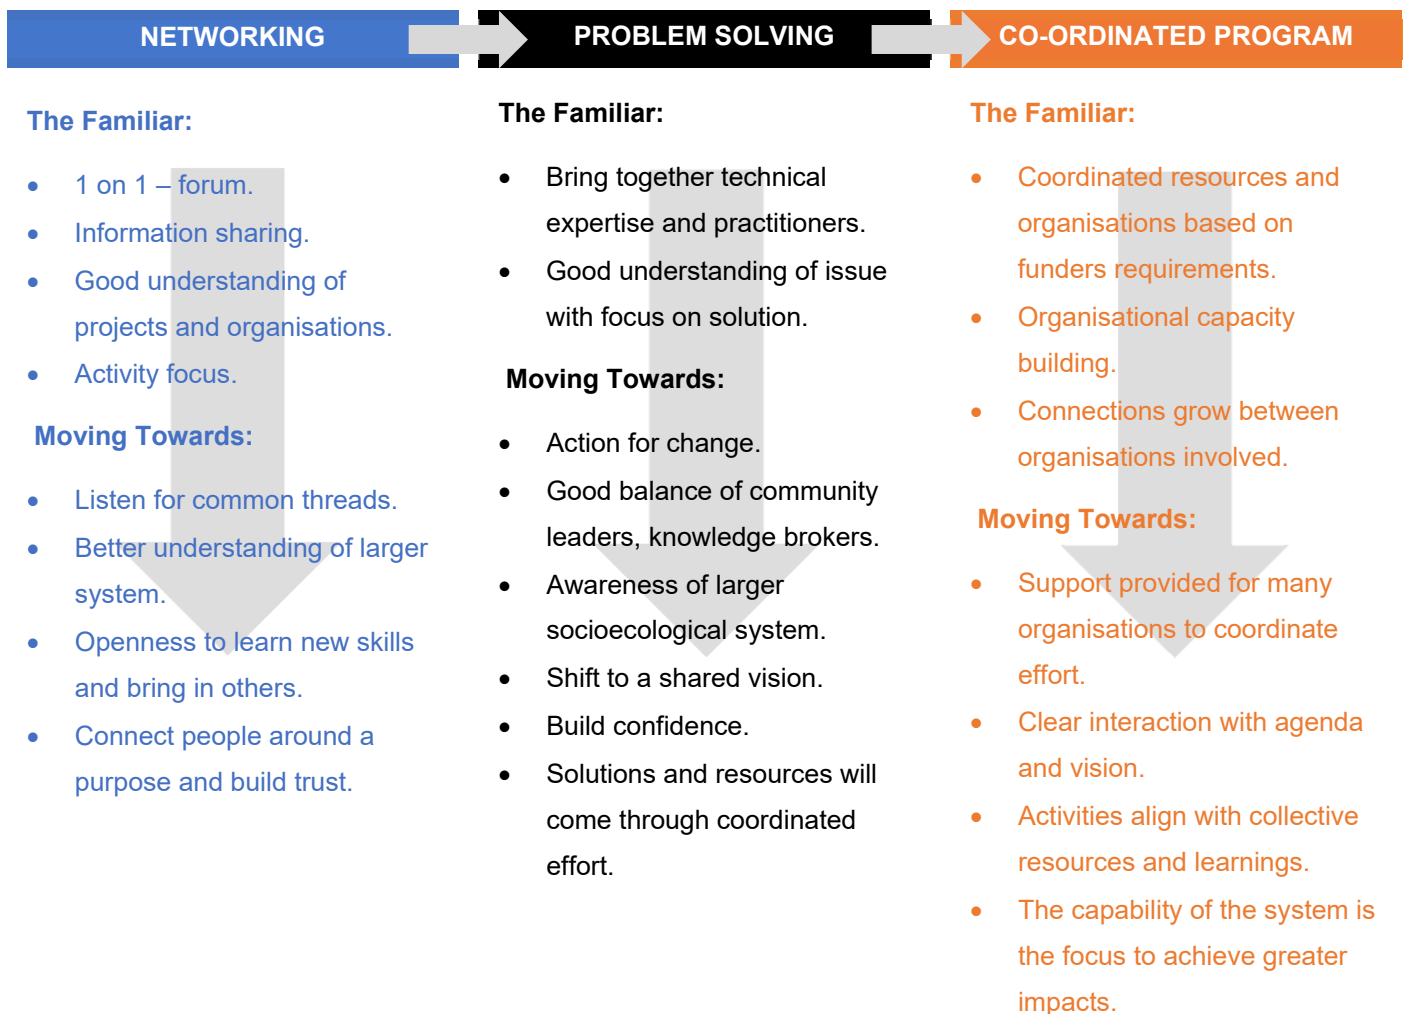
NETWORKING

The Familiar:

- 1 on 1 – forum.
- Information sharing.
- Good understanding of projects and organisations.
- Activity focus.

Moving Towards:

- Listen for common threads.
- Better understanding of larger system.
- Openness to learn new skills and bring in others.
- Connect people around a purpose and build trust.

PROBLEM SOLVING

The Familiar:

- Bring together technical expertise and practitioners.
- Good understanding of issue with focus on solution.

Moving Towards:

- Action for change.
- Good balance of community leaders, knowledge brokers.
- Awareness of larger socioecological system.
- Shift to a shared vision.
- Build confidence.
- Solutions and resources will come through coordinated effort.

CO-ORDINATED PROGRAM

The Familiar:

- Coordinated resources and organisations based on funders requirements.
- Organisational capacity building.
- Connections grow between organisations involved.

Moving Towards:

- Support provided for many organisations to coordinate effort.
- Clear interaction with agenda and vision.
- Activities align with collective resources and learnings.
- The capability of the system is the focus to achieve greater impacts.